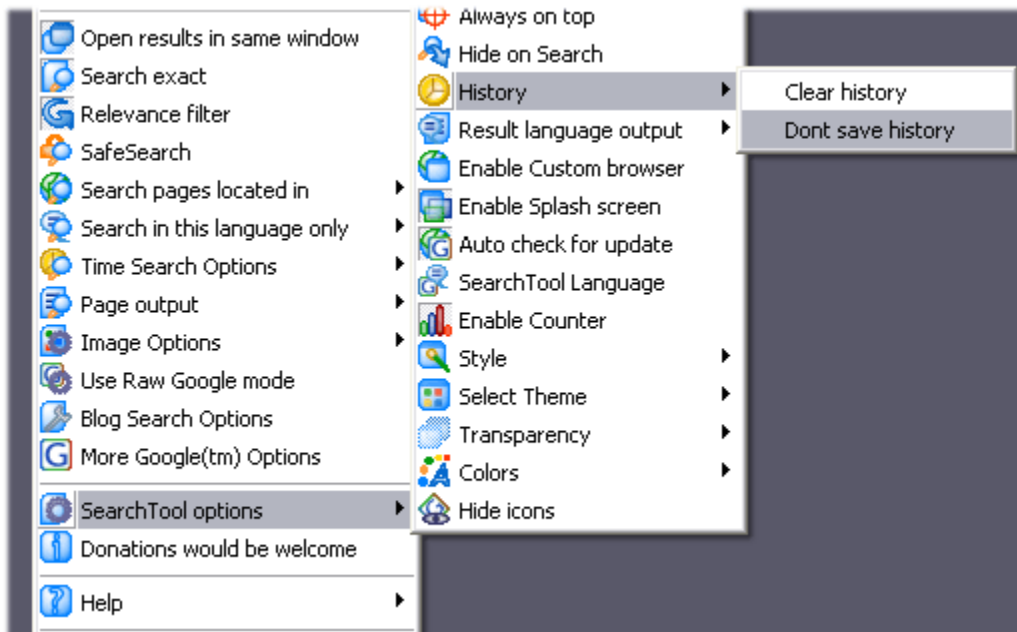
Open results in same window
Search exact
Relevance filter
SafeSearch
Search pages located in
Search in this language only
Time Search Options
Page output
Image Options
Use Raw Google mode
Blog Search Options
More Google(tm) Options
SearchTool options
Donations would be welcome
Help

Always on top
Hide on Search
History
Result language output
Enable Custom browser
Enable Splash screen
Auto check for update
SearchTool Language
Enable Counter
Style
Select Theme
Transparency
Colors
Hide icons

Clear history
Dont save history